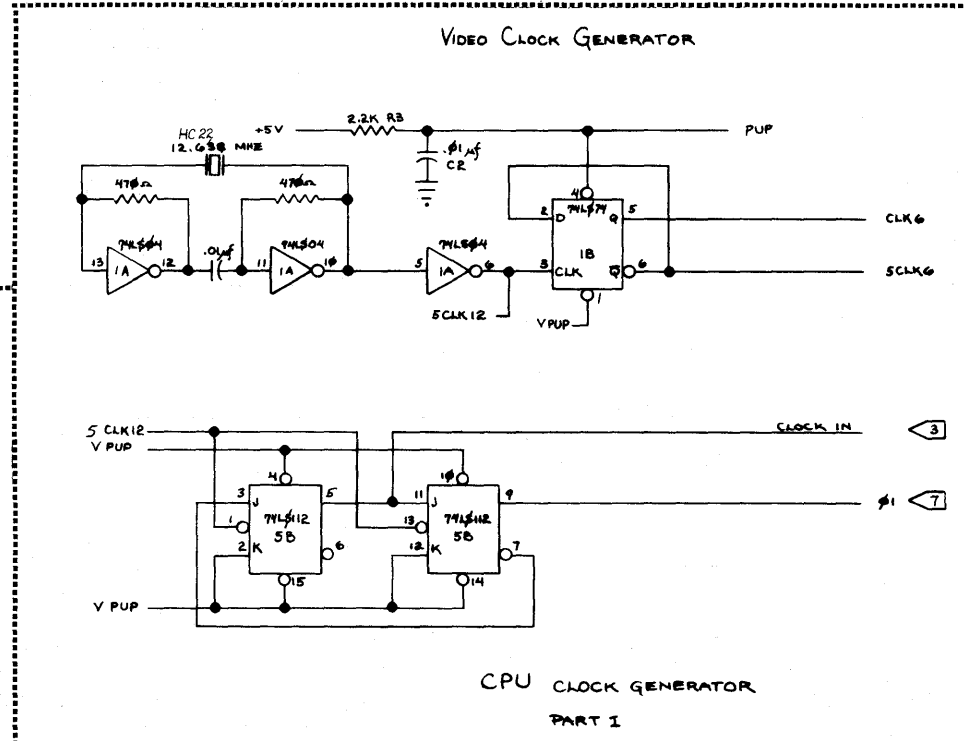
VIDEO CLOCK GENERATOR

HC22
12.6$\emptyset$8 MHZ
+5V
2.2K R3
.$\emptyset$1$\mu$f
C2
PUP
47$\emptyset$$\Omega$
47$\emptyset$$\Omega$
74LS$\emptyset$4
74LS04
74LS$\emptyset$4
74LS74
13
1A
12
.01$\mu$f
11
1A
1$\emptyset$
5
1A
6
4
2
D
Q
5
CLK6
1B
3
CLK
$\overline{Q}$
6
SCLK6
1
5CLK12
VPUP

5 CLK12
V PUP
CLOCK IN
3
4
1$\emptyset$
3
J
5
11
J
9
$\phi$1
7
1
74LS112
5B
13
74LS112
5B
2
K
6
12
K
7
15
14
V PUP

CPU CLOCK GENERATOR
PART I